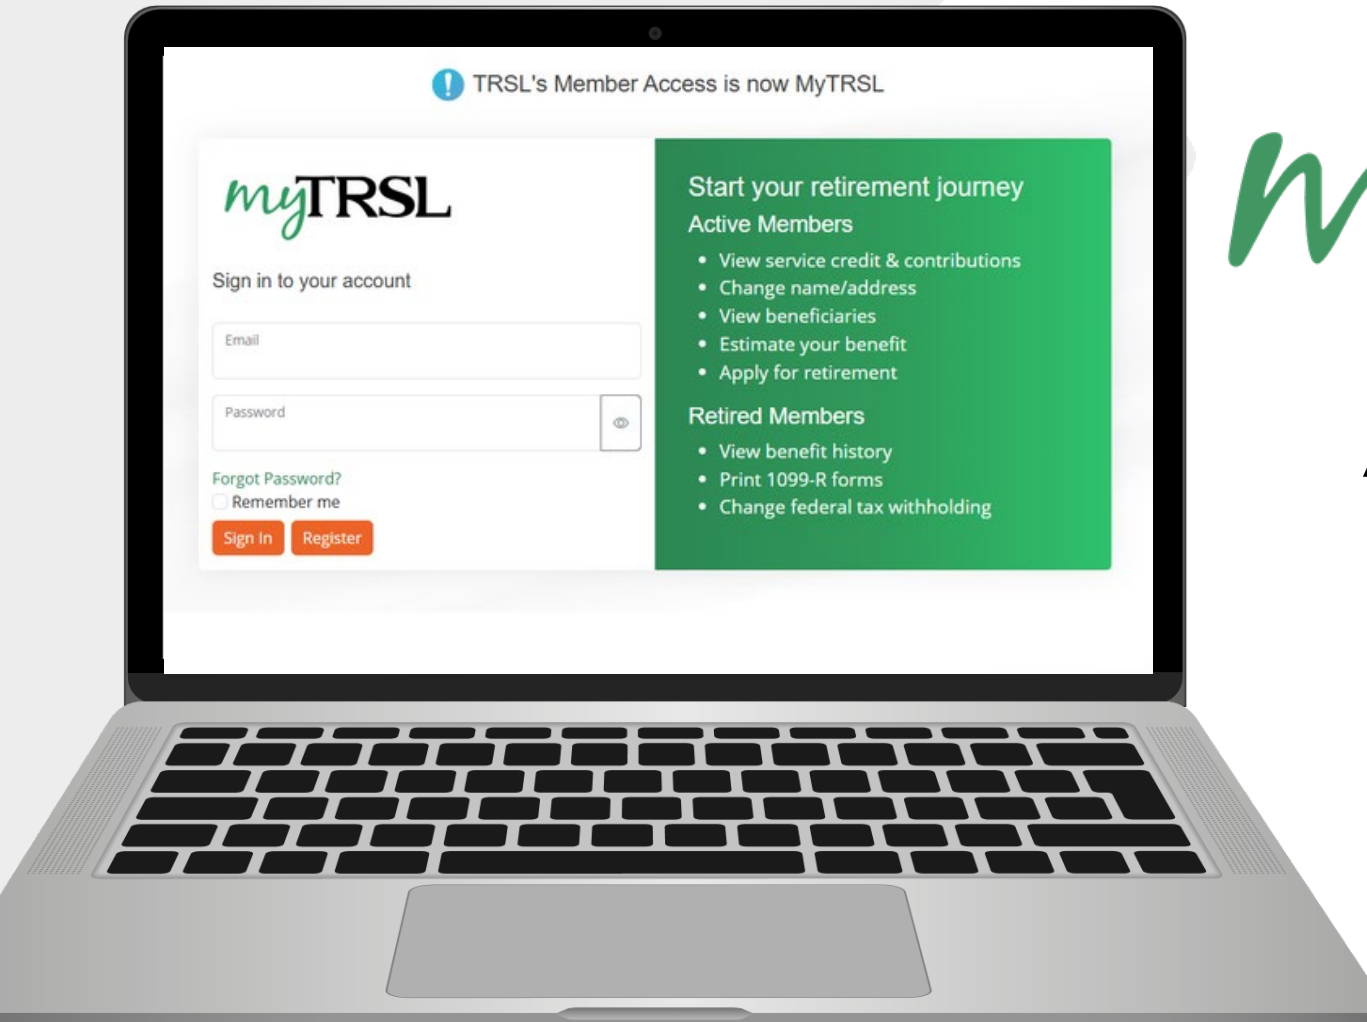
TRSL's Member Access is now MyTRSL

myTRSL

Sign in to your account

Email

Password

Forgot Password?

Remember me

Sign In Register

Start your retirement journey

Active Members

- View service credit & contributions
- Change name/address
- View beneficiaries
- Estimate your benefit
- Apply for retirement

Retired Members

- View benefit history
- Print 1099-R forms
- Change federal tax withholding

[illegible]